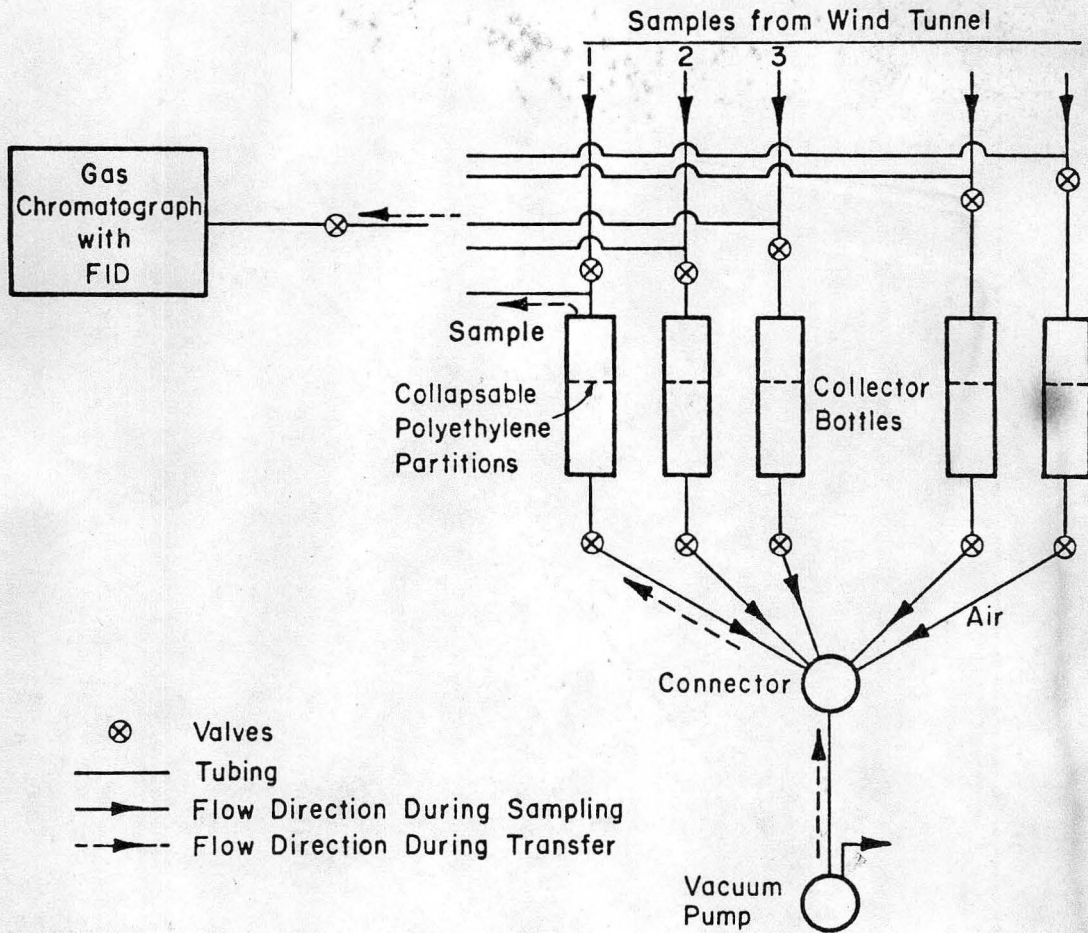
Samples from Wind Tunnel

1 2 3

Gas Chromatograph with FID

Sample

Collapsable Polyethylene Partitions

Collector Bottles

Air

Connector

⊗ Valves
Tubing
Flow Direction During Sampling
Flow Direction During Transfer

Vacuum Pump